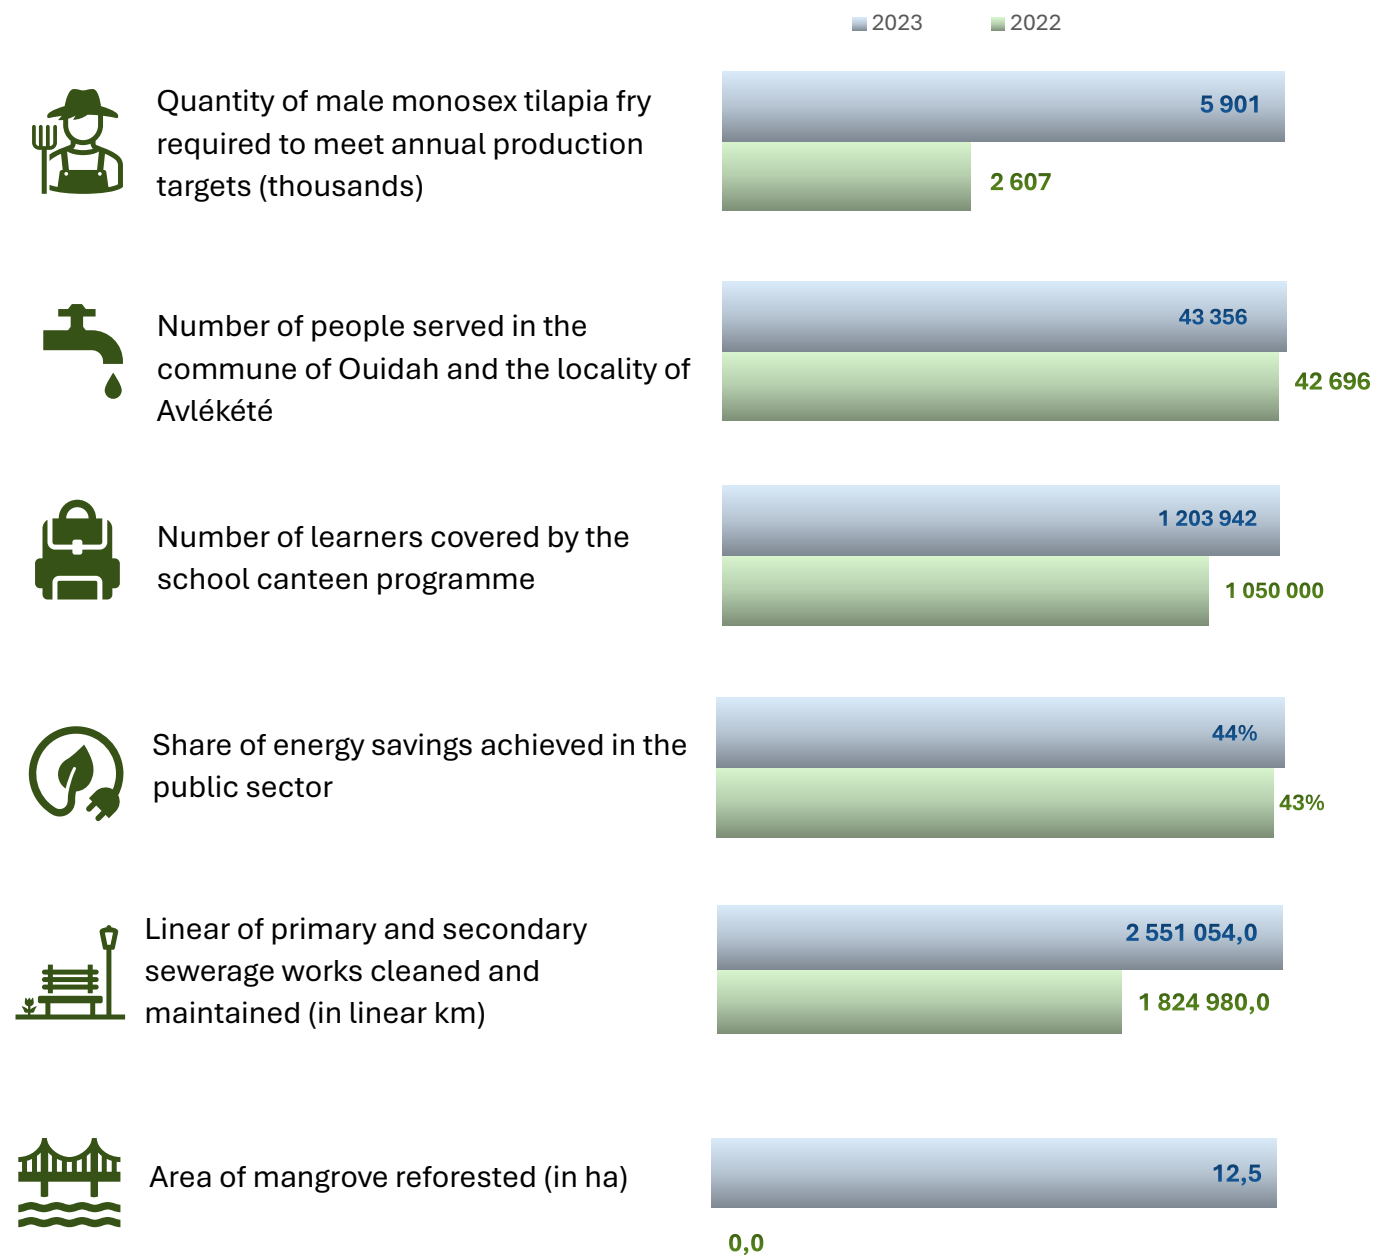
2023 2022

Quantity of male monosex tilapia fry required to meet annual production targets (thousands)

5 901

2 607

Number of people served in the commune of Ouidah and the locality of Avlékété

43 356

42 696

Number of learners covered by the school canteen programme

1 203 942

1 050 000

Share of energy savings achieved in the public sector

44%

43%

Linear of primary and secondary sewerage works cleaned and maintained (in linear km)

2 551 054,0

1 824 980,0

Area of mangrove reforested (in ha)

12,5

0,0